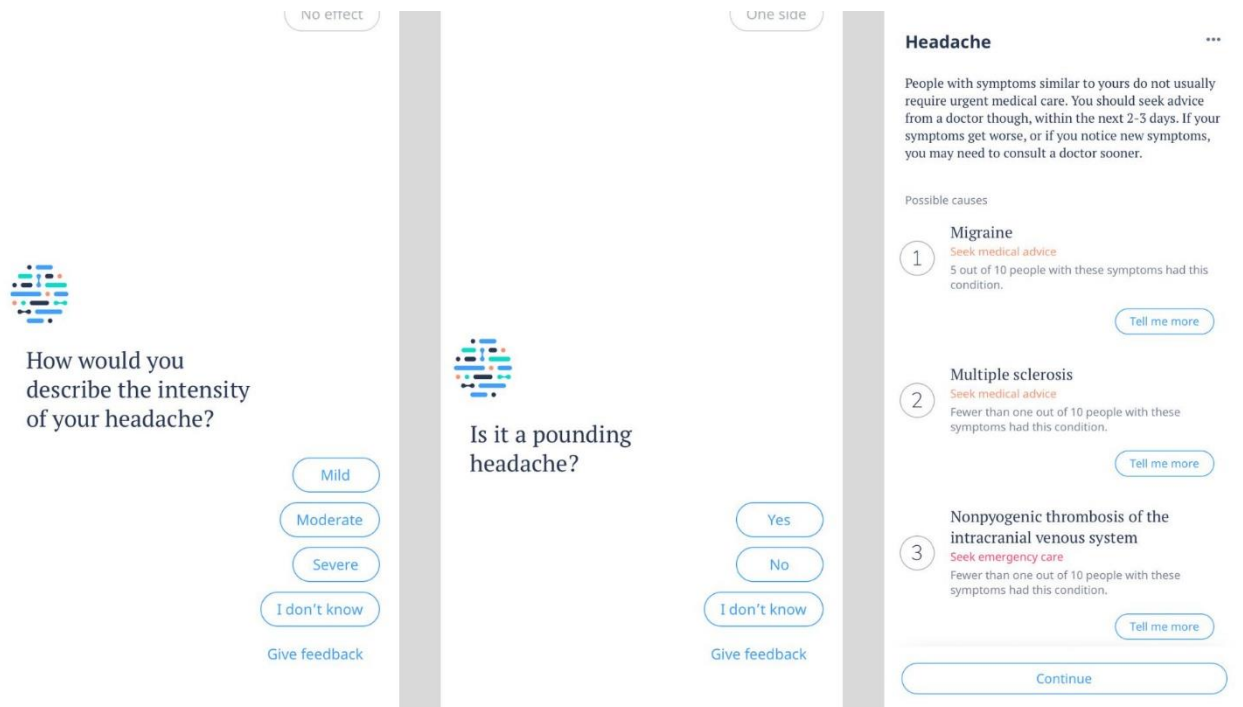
No effect

How would you describe the intensity of your headache?

Mild

Moderate

Severe

I don't know

Give feedback

One side

Is it a pounding headache?

Yes

No

I don't know

Give feedback

Headache

...

People with symptoms similar to yours do not usually require urgent medical care. You should seek advice from a doctor though, within the next 2-3 days. If your symptoms get worse, or if you notice new symptoms, you may need to consult a doctor sooner.

Possible causes

1 Migraine
Seek medical advice
5 out of 10 people with these symptoms had this condition.

Tell me more

2 Multiple sclerosis
Seek medical advice
Fewer than one out of 10 people with these symptoms had this condition.

Tell me more

3 Nonpyogenic thrombosis of the intracranial venous system
Seek emergency care
Fewer than one out of 10 people with these symptoms had this condition.

Tell me more

Continue